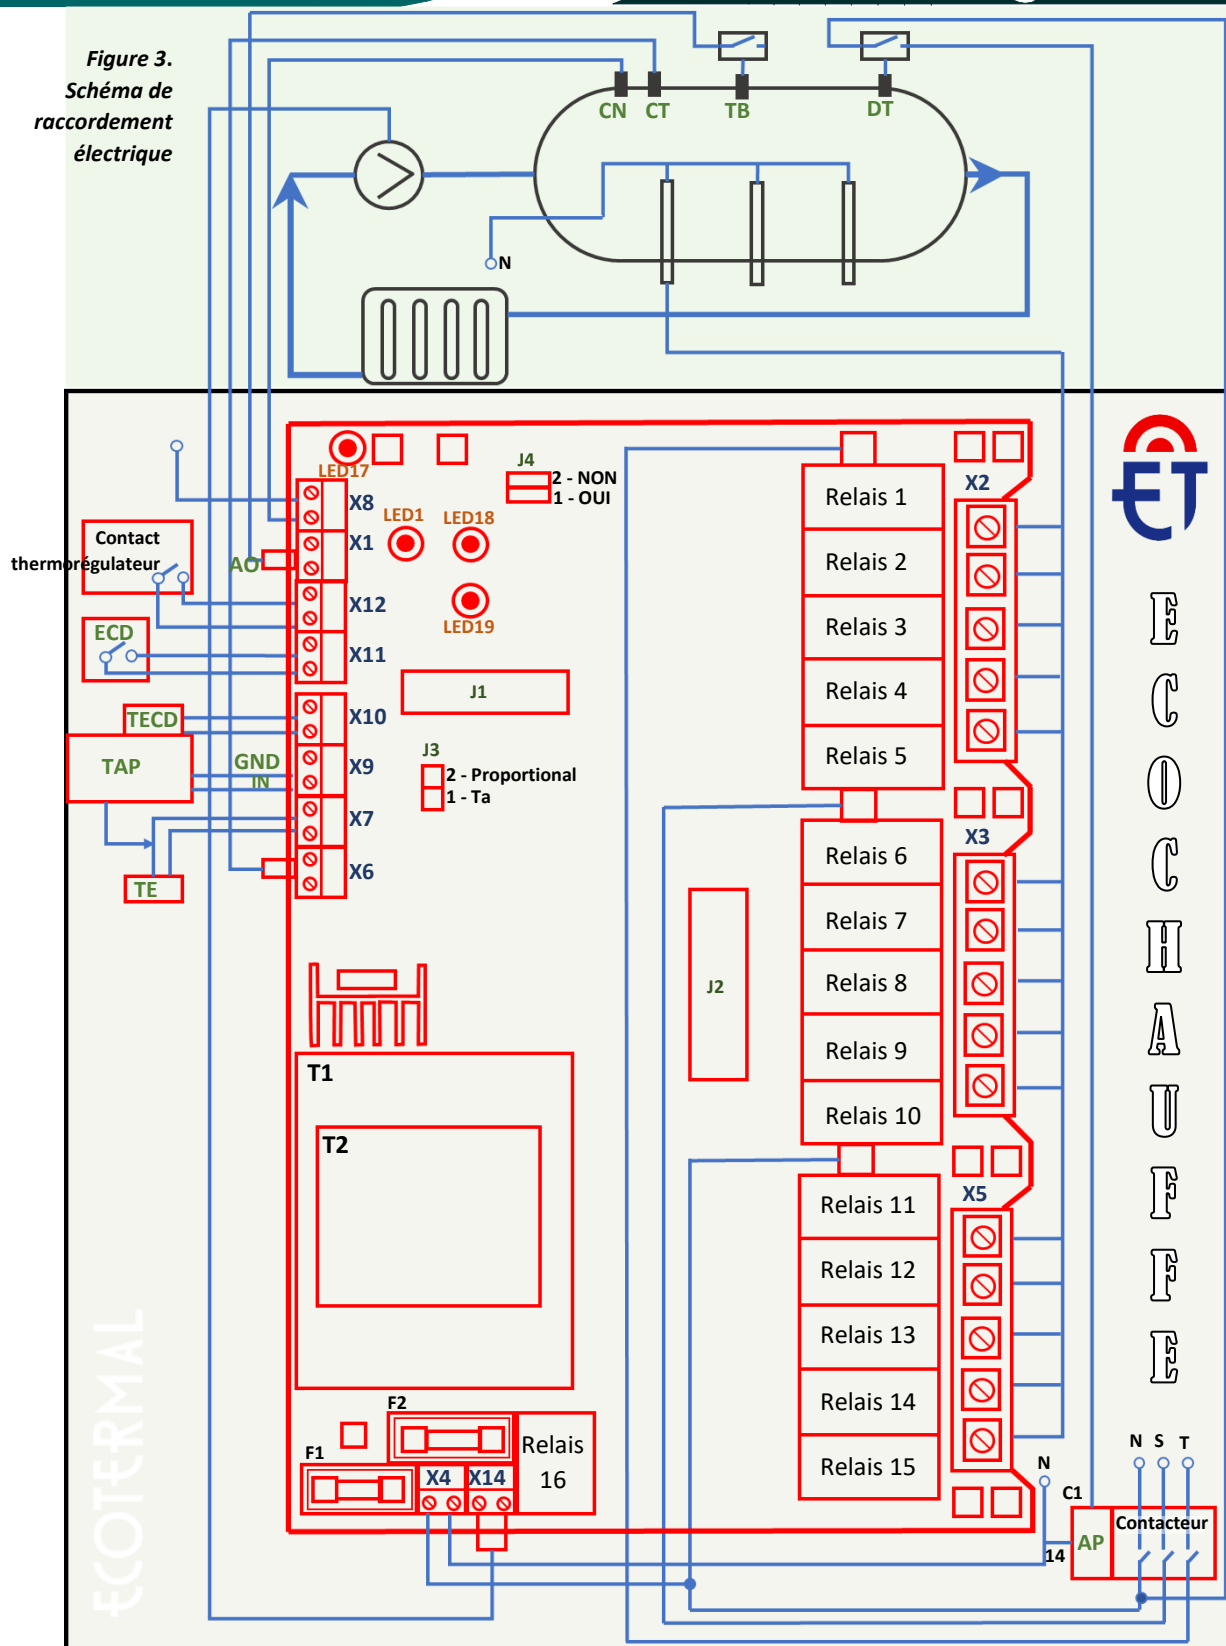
Figure 3.
Schéma de raccordement électrique

CN CT TB DT

N

LED17
X8
X1
X12
X11
X10
X9
X7
X6

LED1 LED18
LED19

J4
2 - NON
1 - OUI

J1

J3
2 - Proportional
1 - Ta

Contact thermorégulateur
AO
ECD
TECD
TAP
GND
IN
TE

T1
T2

J2

Relais 1
Relais 2
Relais 3
Relais 4
Relais 5
Relais 6
Relais 7
Relais 8
Relais 9
Relais 10
Relais 11
Relais 12
Relais 13
Relais 14
Relais 15
Relais 16

X2
X3
X5

F1
F2
X4 X14

N
C1
14
AP
Contacteur
N S T

ET
ECOCHAUFFE

ECOTERMAL